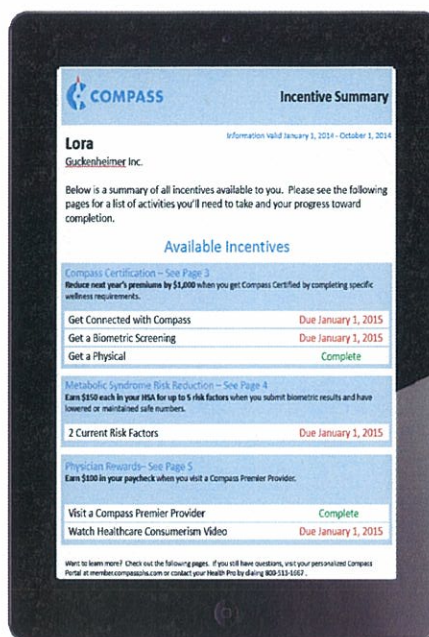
COMPASS

Incentive Summary

Lora

Information Valid January 1, 2014 - October 1, 2014

Guckenheimer Inc.

Below is a summary of all incentives available to you. Please see the following pages for a list of activities you'll need to take and your progress toward completion.

Available Incentives

Compass Certification – See Page 3

Reduce next year's premiums by $1,000 when you get Compass Certified by completing specific wellness requirements.

| | |
|---|---|
| Get Connected with Compass | Due January 1, 2015 |
| Get a Biometric Screening | Due January 1, 2015 |
| Get a Physical | Complete |

Metabolic Syndrome Risk Reduction – See Page 4

Earn $150 each in your HSA for up to 5 risk factors when you submit biometric results and have lowered or maintained safe numbers.

| | |
|---|---|
| 2 Current Risk Factors | Due January 1, 2015 |

Physician Rewards– See Page 5

Earn $100 in your paycheck when you visit a Compass Premier Provider.

| | |
|---|---|
| Visit a Compass Premier Provider | Complete |
| Watch Healthcare Consumerism Video | Due January 1, 2015 |

Want to learn more? Check out the following pages. If you still have questions, visit your personalized Compass Portal at member.compassphs.com or contact your Health Pro by dialing 800-513-1667.